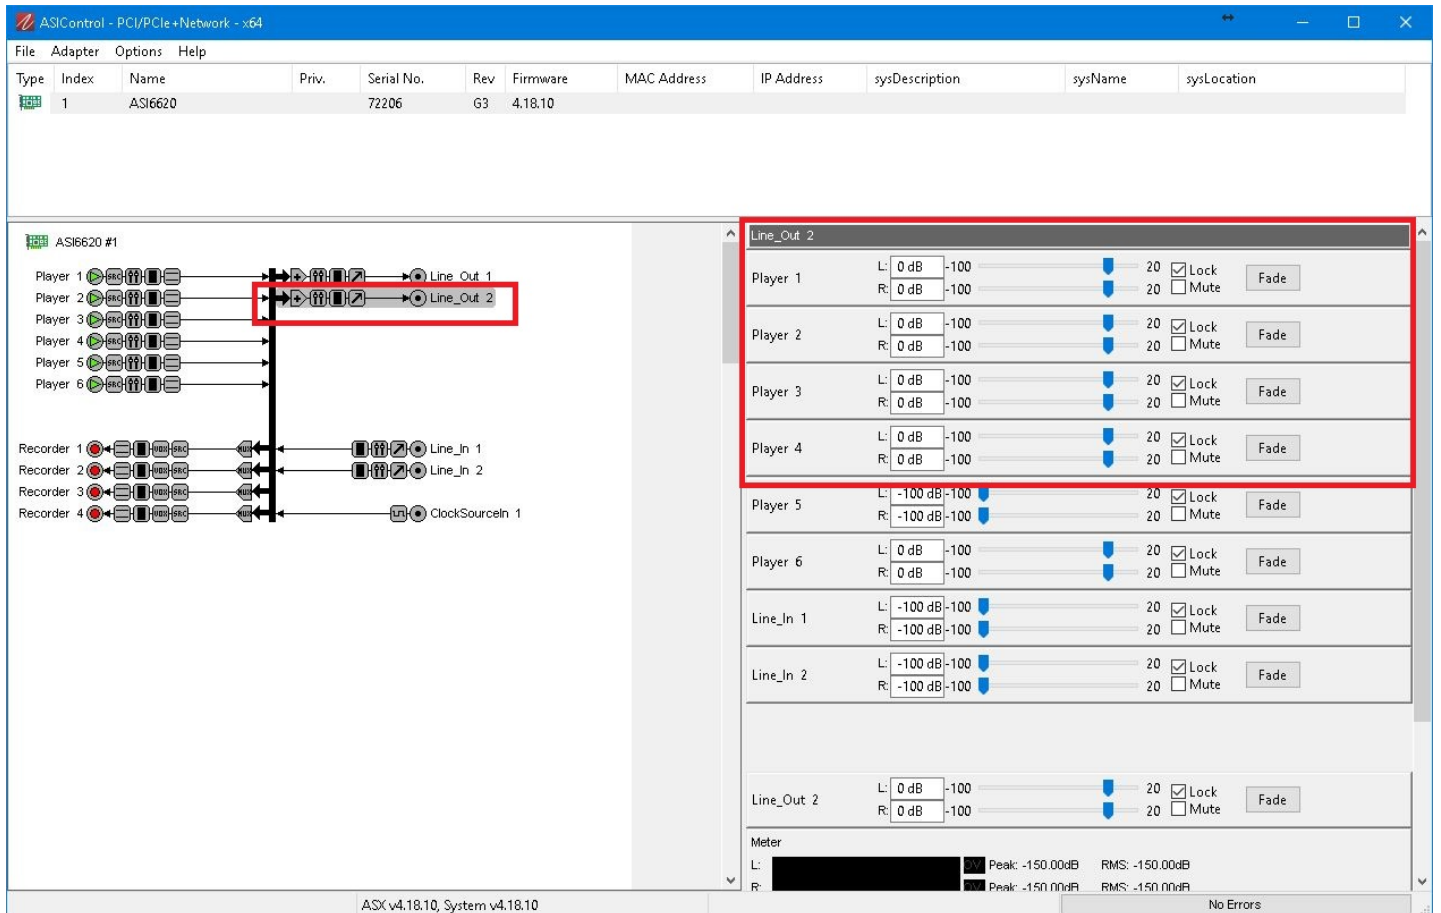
ASIControl - PCI/PCIe+Network - x64

File Adapter Options Help

| Type | Index | Name | Priv. | Serial No. | Rev | Firmware | MAC Address | IP Address | sysDescription | sysName | sysLocation |
|---|---|---|---|---|---|---|---|---|---|---|---|
| | 1 | ASI6620 | | 72206 | G3 | 4.18.10 | | | | | |

ASI6620 #1

Player 1
Player 2
Player 3
Player 4
Player 5
Player 6

Recorder 1
Recorder 2
Recorder 3
Recorder 4

Line_Out 1
Line_Out 2
Line_In 1
Line_In 2
ClockSourceIn 1

Line_Out 2

Player 1 L: 0 dB -100 20 Lock R: 0 dB -100 20 Mute Fade
Player 2 L: 0 dB -100 20 Lock R: 0 dB -100 20 Mute Fade
Player 3 L: 0 dB -100 20 Lock R: 0 dB -100 20 Mute Fade
Player 4 L: 0 dB -100 20 Lock R: 0 dB -100 20 Mute Fade
Player 5 L: -100 dB -100 20 Lock R: -100 dB -100 20 Mute Fade
Player 6 L: 0 dB -100 20 Lock R: 0 dB -100 20 Mute Fade
Line_In 1 L: -100 dB -100 20 Lock R: -100 dB -100 20 Mute Fade
Line_In 2 L: -100 dB -100 20 Lock R: -100 dB -100 20 Mute Fade

Line_Out 2 L: 0 dB -100 20 Lock R: 0 dB -100 20 Mute Fade

Meter
L: OV Peak: -150.00dB RMS: -150.00dB
R: OV Peak: -150.00dB RMS: -150.00dB

ASX v4.18.10, System v4.18.10
No Errors